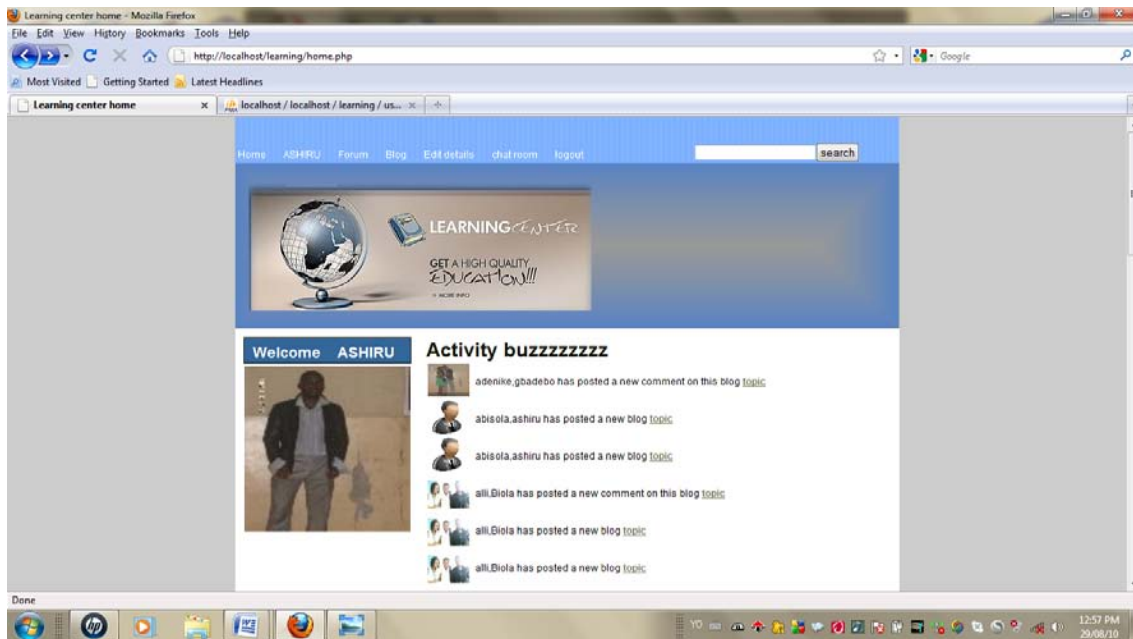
Learning center home - Mozilla Firefox

File Edit View History Bookmarks Tools Help

http://localhost/learning/home.php

Google

Most Visited Getting Started Latest Headlines

Learning center home × localhost / localhost / learning / us... ×

Home ASHIRU Forum Blog Edit details chat room logout

search

LEARNING CENTER

GET A HIGH QUALITY EDUCATION!!!

» MORE INFO

Welcome ASHIRU

Activity buzzzzzzzz

adenike,gbadebo has posted a new comment on this blog topic

abisola,ashiru has posted a new blog topic

abisola,ashiru has posted a new blog topic

alli,Biola has posted a new comment on this blog topic

alli,Biola has posted a new blog topic

alli,Biola has posted a new blog topic

Done

12:57 PM 29/08/10